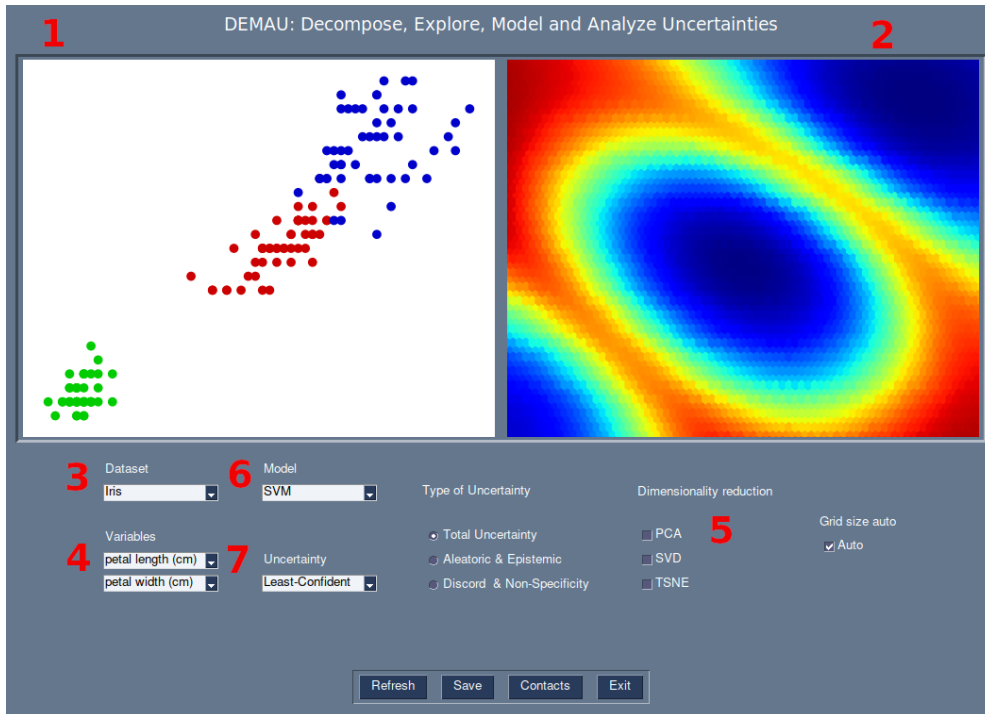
1

DEMAU: Decompose, Explore, Model and Analyze Uncertainties

2

3 Dataset
Iris

6 Model
SVM

Type of Uncertainty

Dimensionality reduction

4 Variables
petal length (cm)
petal width (cm)

7 Uncertainty
Least-Confident

Total Uncertainty
Aleatoric & Epistemic
Discord & Non-Specificity

PCA
SVD
TSNE

5

Grid size auto
Auto

Refresh Save Contacts Exit